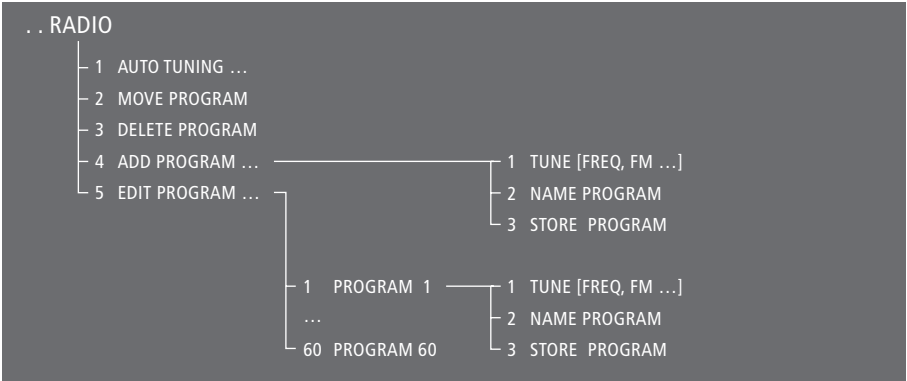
. . RADIO

1 AUTO TUNING …
2 MOVE PROGRAM
3 DELETE PROGRAM
4 ADD PROGRAM …
5 EDIT PROGRAM …

1 TUNE [FREQ, FM …]
2 NAME PROGRAM
3 STORE PROGRAM

1 PROGRAM 1
…
60 PROGRAM 60

1 TUNE [FREQ, FM …]
2 NAME PROGRAM
3 STORE PROGRAM